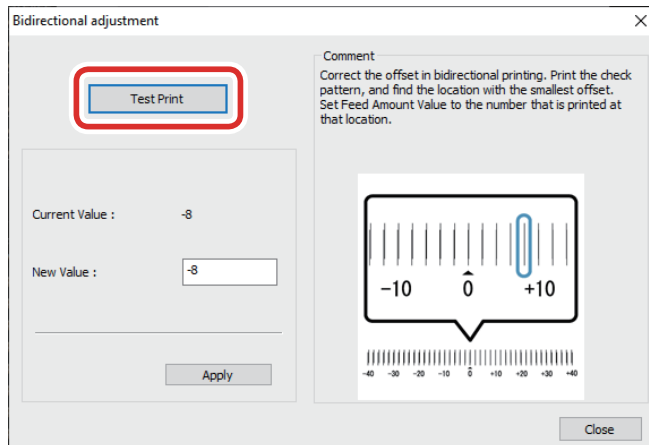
Bidirectional adjustment

Test Print

Current Value : -8

New Value : -8

Apply

Comment

Correct the offset in bidirectional printing. Print the check pattern, and find the location with the smallest offset. Set Feed Amount Value to the number that is printed at that location.

−10 0 +10

-40 -30 -20 -10 0 +10 +20 +30 +40

Close